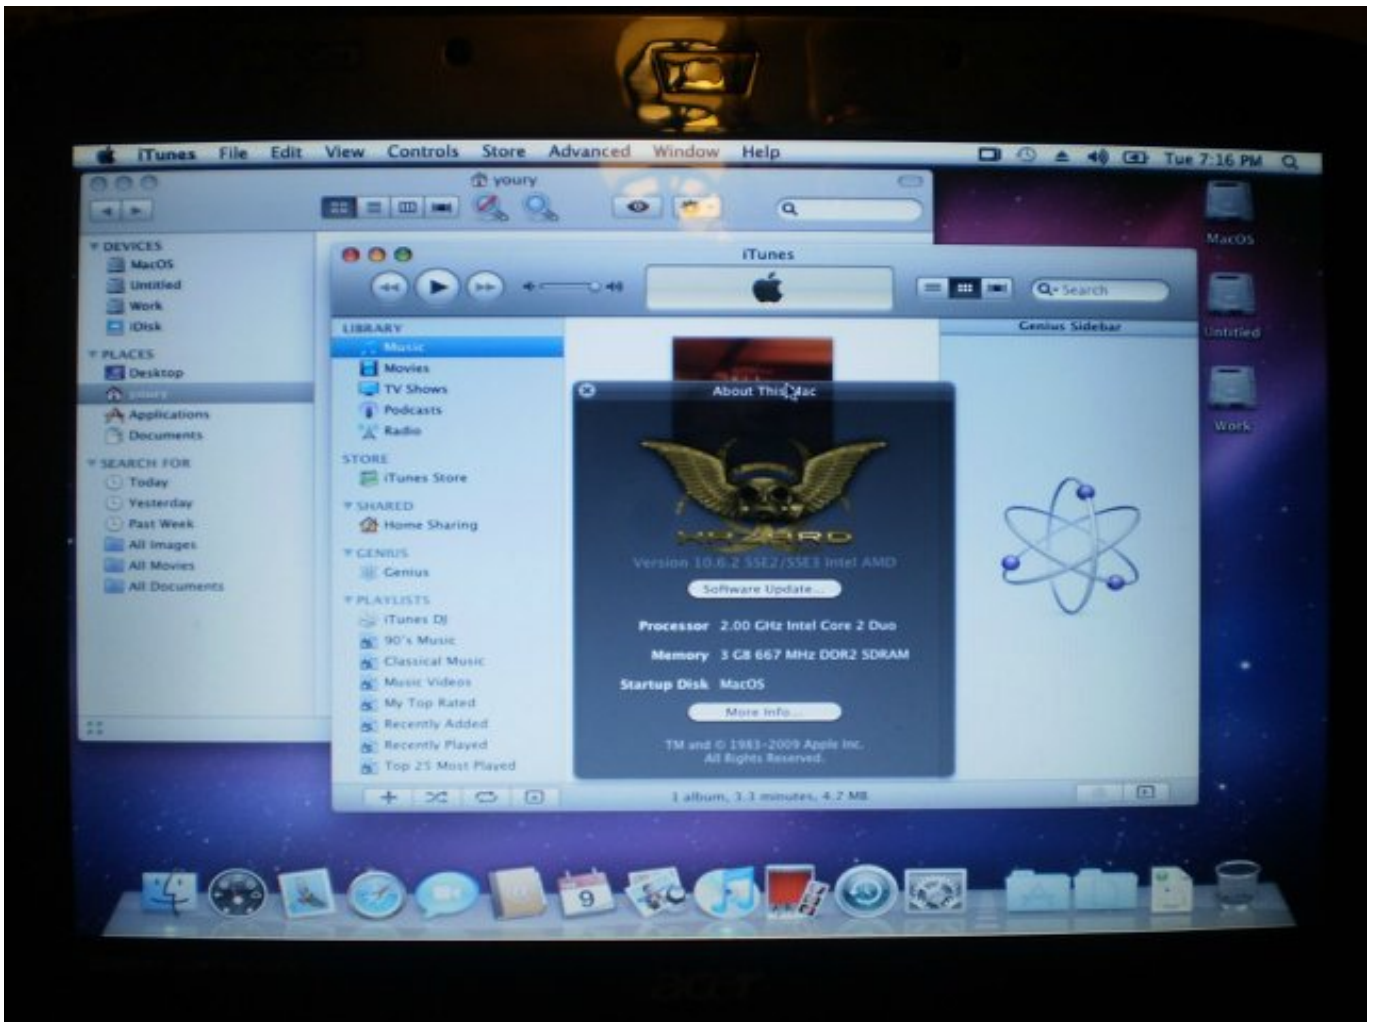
iTunes File Edit View Controls Store Advanced Window Help

Tue 7:16 PM

youry

DEVICES
MacOS
Untitled
Work
iDisk
PLACES
Desktop
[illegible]
Applications
Documents
SEARCH FOR
Today
Yesterday
Past Week
All Images
All Movies
All Documents

iTunes

Search

LIBRARY
Music
Movies
TV Shows
Podcasts
Radio
STORE
iTunes Store
SHARED
Home Sharing
GENIUS
Genius
PLAYLISTS
iTunes DJ
90's Music
Classical Music
Music Videos
My Top Rated
Recently Added
Recently Played
Top 25 Most Played

Genius Sidebar

About This Mac

Version 10.6.2 SSE2/SSE3 Intel AMD

Software Update...

Processor 2.00 GHz Intel Core 2 Duo
Memory 3 GB 667 MHz DDR2 SDRAM
Startup Disk MacOS

More Info...

TM and © 1983-2009 Apple Inc.
All Rights Reserved.

1 album, 3.3 minutes, 4.7 MB

MacOS
Untitled
Work

9

acer